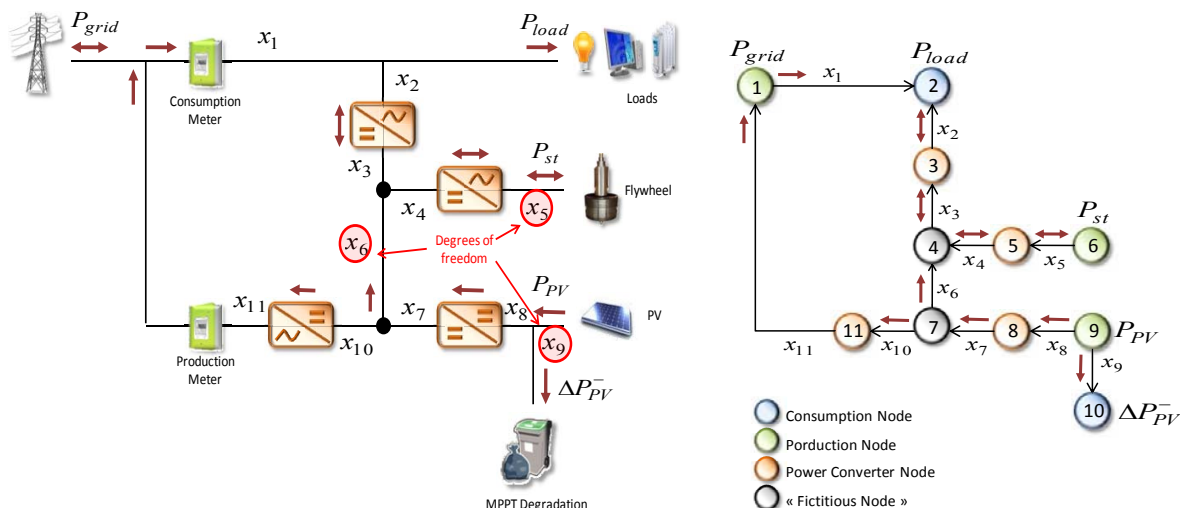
$P_{grid}$
$x_1$
$P_{load}$
Consumption Meter
Loads
$x_2$
$x_3$
$P_{st}$
Flywheel
$x_4$
$x_5$
$x_6$
Degrees of freedom
$P_{PV}$
PV
$x_{11}$
$x_7$
$x_8$
Production Meter
$x_{10}$
$x_9$
$\Delta P_{PV}^-$
MPPT Degradation

$P_{grid}$
$P_{load}$
1
$x_1$
2
$x_2$
3
$x_3$
$P_{st}$
4
5
6
$x_4$
$x_5$
$x_6$
11
7
8
9
$P_{PV}$
$x_{11}$
$x_{10}$
$x_7$
$x_8$
$x_9$
10
$\Delta P_{PV}^-$
Consumption Node
Porduction Node
Power Converter Node
« Fictitious Node »